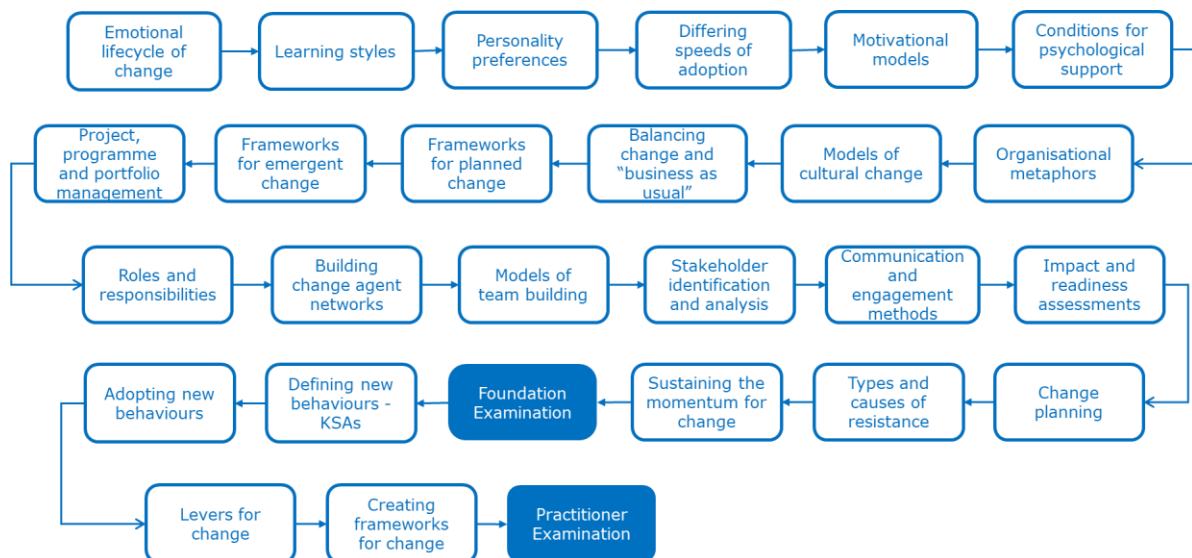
Emotional lifecycle of change

Learning styles

Personality preferences

Differing speeds of adoption

Motivational models

Conditions for psychological support

Organisational metaphors

Models of cultural change

Balancing change and "business as usual"

Frameworks for planned change

Frameworks for emergent change

Project, programme and portfolio management

Roles and responsibilities

Building change agent networks

Models of team building

Stakeholder identification and analysis

Communication and engagement methods

Impact and readiness assessments

Change planning

Types and causes of resistance

Sustaining the momentum for change

Foundation Examination

Defining new behaviours - KSAs

Adopting new behaviours

Levers for change

Creating frameworks for change

Practitioner Examination